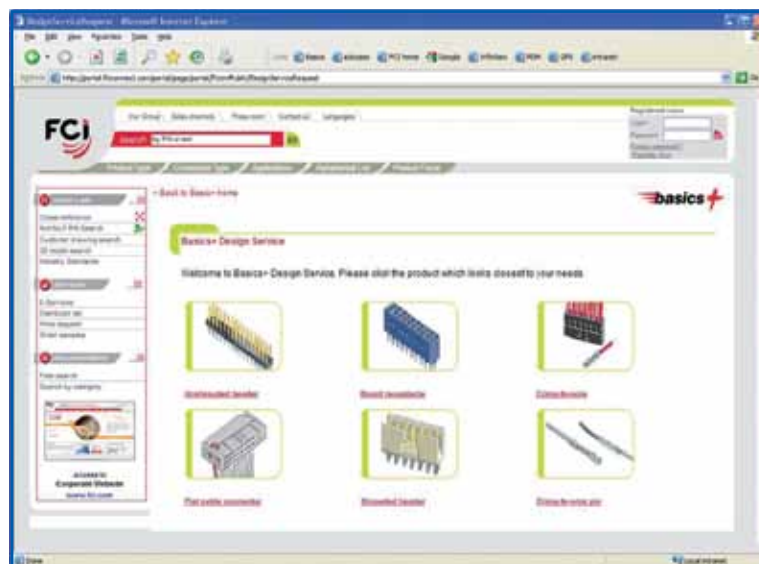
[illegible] - Microsoft Internet Explorer

File Edit View Favorites Tools Help

Address http://portal.fciconnect.com/portal/page/portal/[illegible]

FCI

Our Group | Sales channels | Press room | Contact us | Languages

Search by P/N or text

Registered users
Login
Password

Product type | Connector type | Application | Alphabetical List | Product Focus

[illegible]
Cross reference
Part number search
Customer drawing search
3D model search
Industry Standards

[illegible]
E-Services
Distributor list
Price request
Order samples

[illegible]
Free search
Search by category

ACCESS TO
Corporate Website
www.fci.com

< Back to Basics+ home

basics+

Basics+ Design Service

Welcome to Basics+ Design Service. Please click the product which looks closest to your needs.

Unshrouded header

Board receptacle

Crimp-to-wire

Flat cable connector

Shrouded header

Crimp-to-wire pin

Done

Local intranet